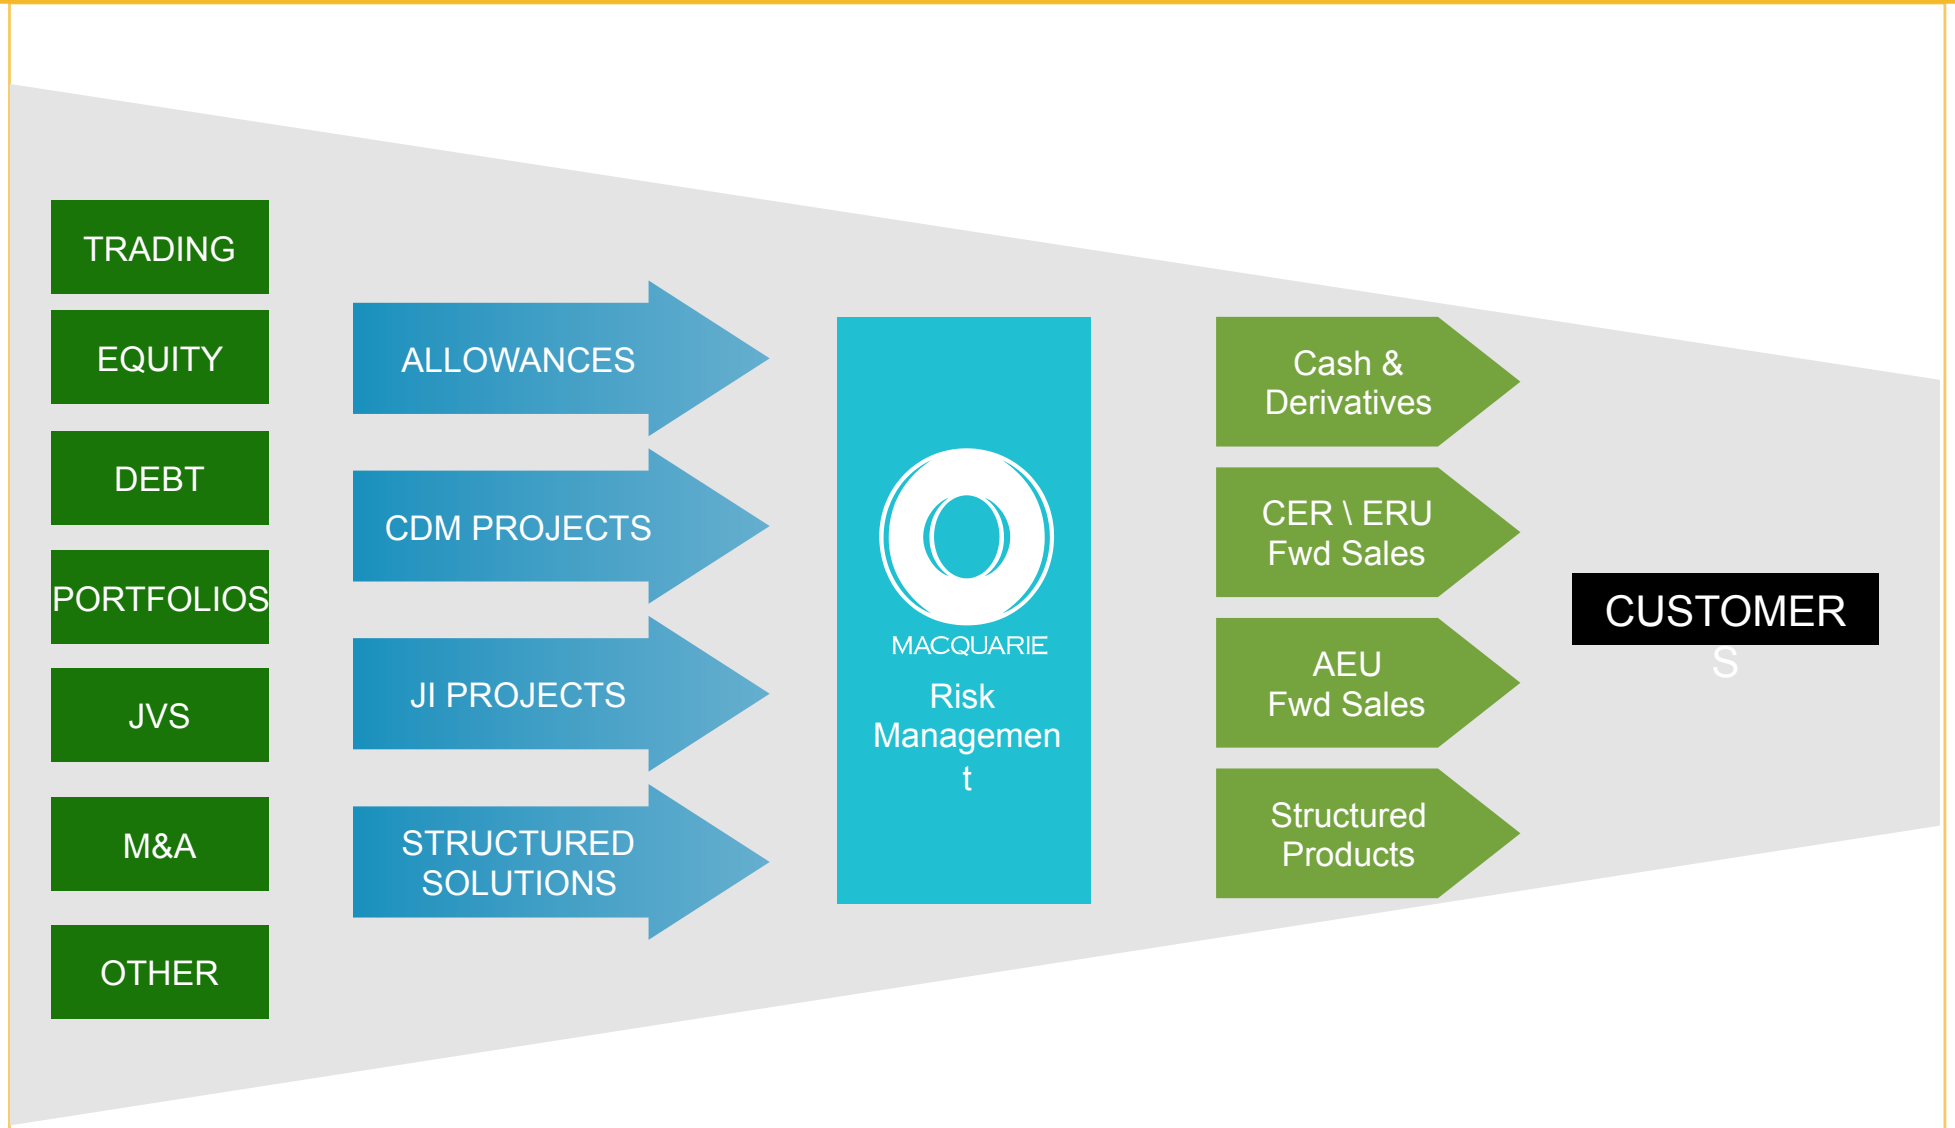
TRADING
EQUITY
DEBT
PORTFOLIOS
JVS
M&A
OTHER

ALLOWANCES
CDM PROJECTS
JI PROJECTS
STRUCTURED SOLUTIONS

MACQUARIE
Risk Managemen t

Cash & Derivatives
CER \ ERU Fwd Sales
AEU Fwd Sales
Structured Products

CUSTOMER S